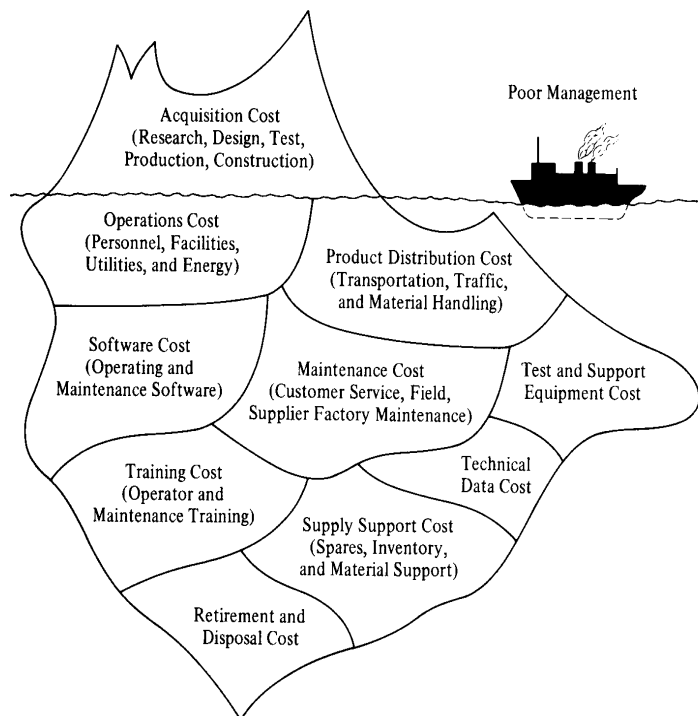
Acquisition Cost
(Research, Design, Test, Production, Construction)

Poor Management

Operations Cost
(Personnel, Facilities, Utilities, and Energy)

Product Distribution Cost
(Transportation, Traffic, and Material Handling)

Software Cost
(Operating and Maintenance Software)

Maintenance Cost
(Customer Service, Field, Supplier Factory Maintenance)

Test and Support Equipment Cost

Technical Data Cost

Training Cost
(Operator and Maintenance Training)

Supply Support Cost
(Spares, Inventory, and Material Support)

Retirement and Disposal Cost